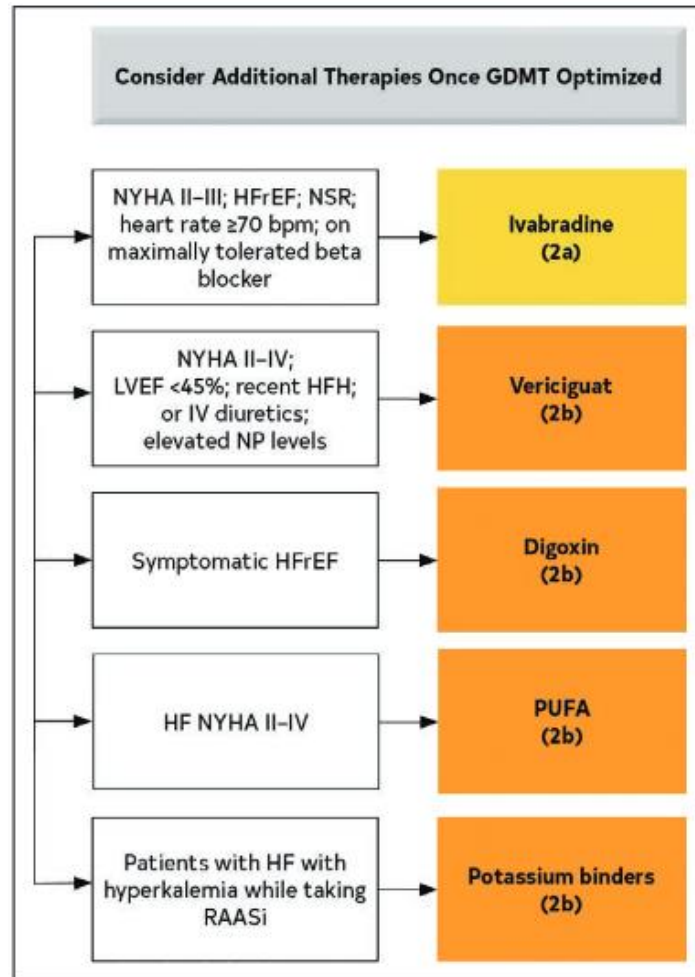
Consider Additional Therapies Once GDMT Optimized

NYHA II–III; HFrEF; NSR; heart rate ≥70 bpm; on maximally tolerated beta blocker

Ivabradine
(2a)

NYHA II–IV; LVEF <45%; recent HFH; or IV diuretics; elevated NP levels

Vericiguat
(2b)

Symptomatic HFrEF

Digoxin
(2b)

HF NYHA II–IV

PUFA
(2b)

Patients with HF with hyperkalemia while taking RAASi

Potassium binders
(2b)